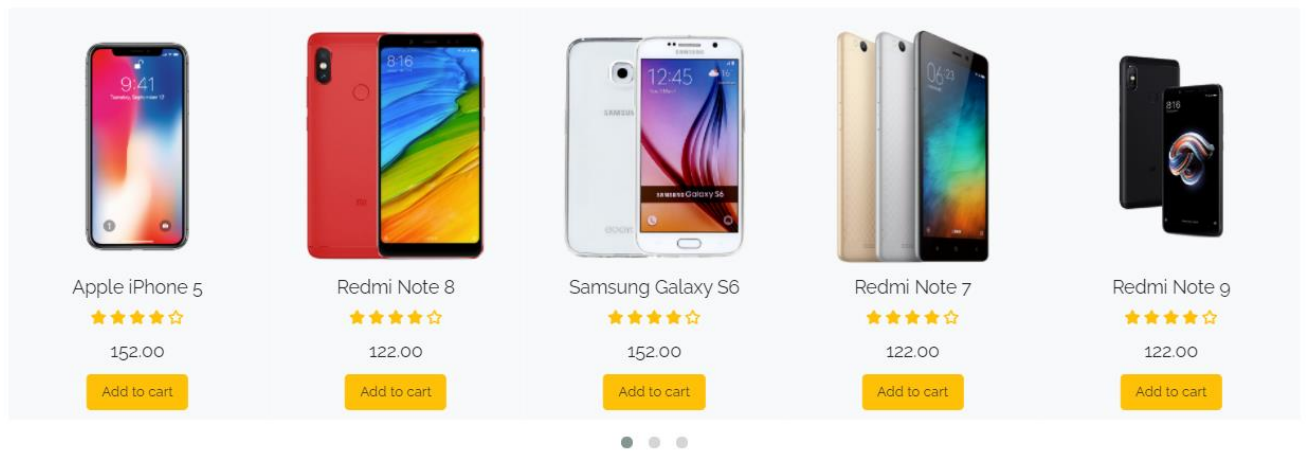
9:41

8:16

12:45

SAMSUNG Galaxy S6

06:23

8:16

Apple iPhone 5

152.00

Add to cart

Redmi Note 8

122.00

Add to cart

Samsung Galaxy S6

152.00

Add to cart

Redmi Note 7

122.00

Add to cart

Redmi Note 9

122.00

Add to cart